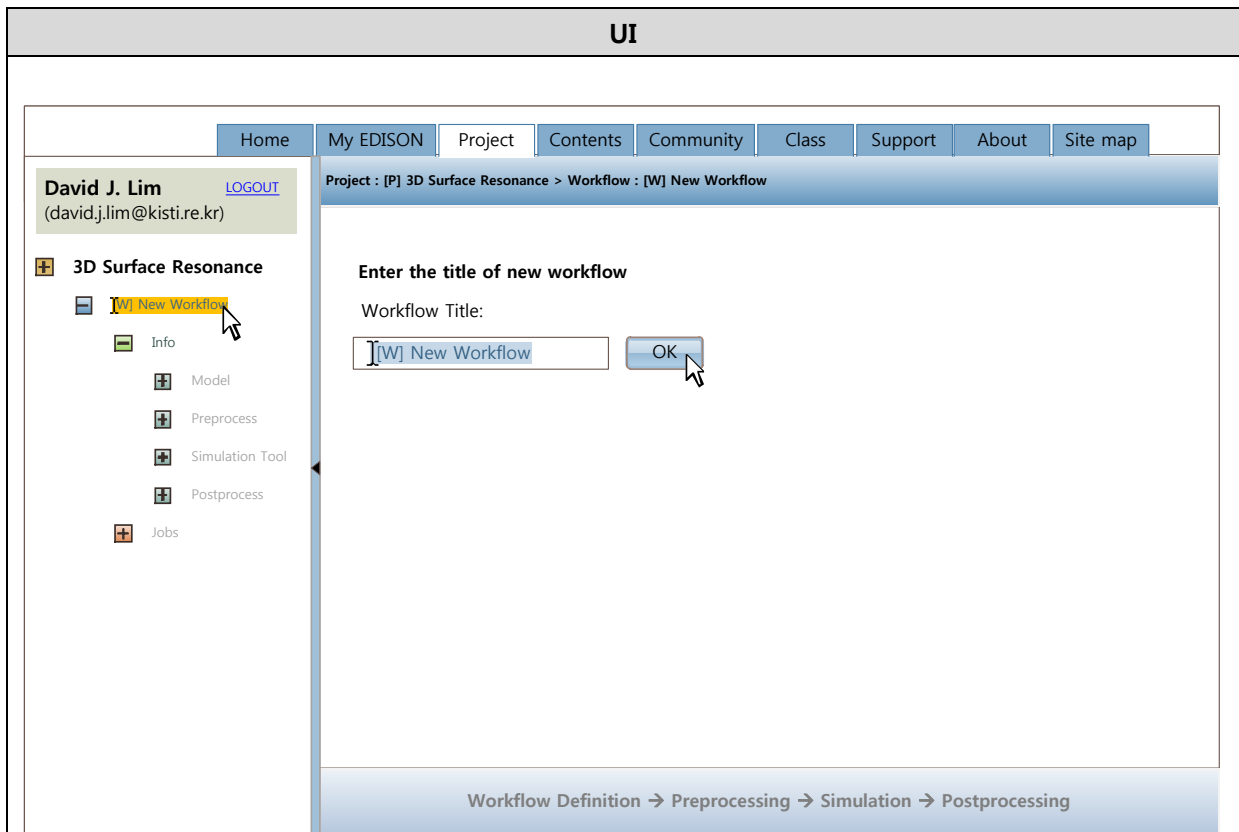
UI

Home | My EDISON | Project | Contents | Community | Class | Support | About | Site map

David J. Lim LOGOUT
(david.j.lim@kisti.re.kr)

3D Surface Resonance
[W] New Workflow
Info
Model
Preprocess
Simulation Tool
Postprocess
Jobs

Project : [P] 3D Surface Resonance > Workflow : [W] New Workflow

Enter the title of new workflow
Workflow Title:
[W] New Workflow
OK

Workflow Definition → Preprocessing → Simulation → Postprocessing